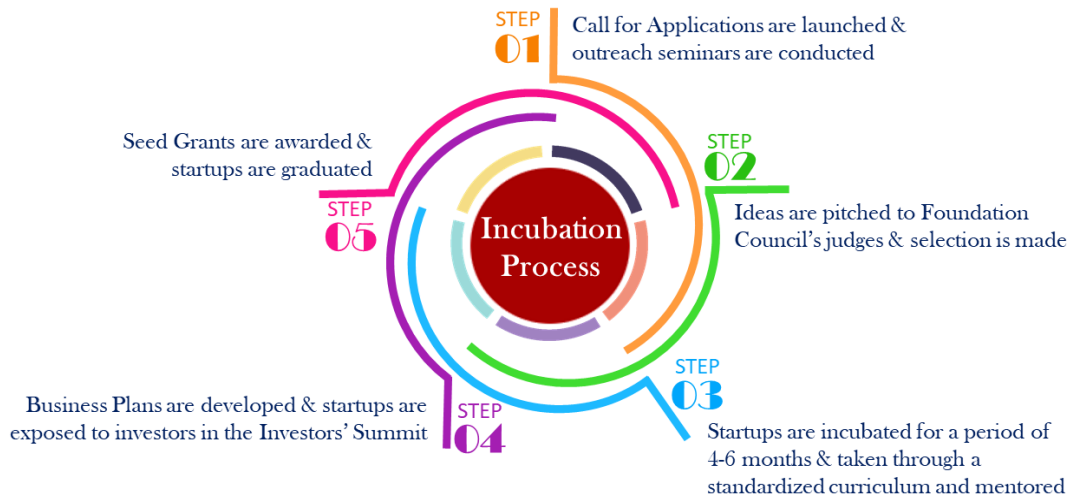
STEP 01
Call for Applications are launched & outreach seminars are conducted

STEP 02
Ideas are pitched to Foundation Council's judges & selection is made

STEP 03
Startups are incubated for a period of 4-6 months & taken through a standardized curriculum and mentored

STEP 04
Business Plans are developed & startups are exposed to investors in the Investors' Summit

STEP 05
Seed Grants are awarded & startups are graduated

Incubation Process